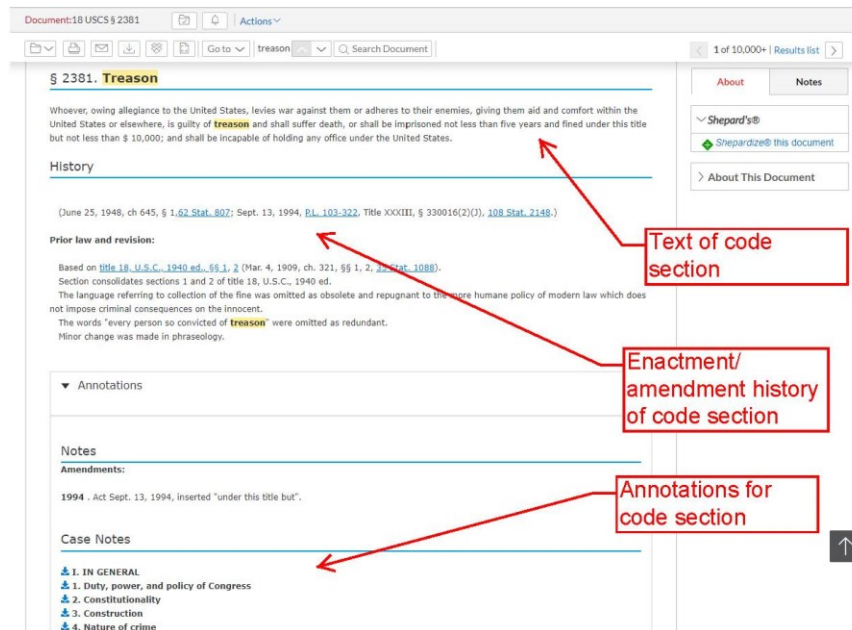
Document: 18 USCS § 2381

Actions

Go to treason Search Document

1 of 10,000+ | Results list

§ 2381. Treason

Whoever, owing allegiance to the United States, levies war against them or adheres to their enemies, giving them aid and comfort within the United States or elsewhere, is guilty of treason and shall suffer death, or shall be imprisoned not less than five years and fined under this title but not less than $ 10,000; and shall be incapable of holding any office under the United States.

History

(June 25, 1948, ch 645, § 1, 62 Stat. 807; Sept. 13, 1994, P.L. 103-322, Title XXXIII, § 330016(2)(J), 108 Stat. 2148.)

Prior law and revision:

Based on title 18, U.S.C., 1940 ed., §§ 1, 2 (Mar. 4, 1909, ch. 321, §§ 1, 2, 35 Stat. 1088).
Section consolidates sections 1 and 2 of title 18, U.S.C., 1940 ed.
The language referring to collection of the fine was omitted as obsolete and repugnant to the more humane policy of modern law which does not impose criminal consequences on the innocent.
The words "every person so convicted of treason" were omitted as redundant.
Minor change was made in phraseology.

Annotations

Notes

Amendments:

1994 . Act Sept. 13, 1994, inserted "under this title but".

Case Notes

I. IN GENERAL
1. Duty, power, and policy of Congress
2. Constitutionality
3. Construction
4. Nature of crime

About

Notes

Shepard's®

Shepardize® this document

About This Document

Text of code section

Enactment/ amendment history of code section

Annotations for code section